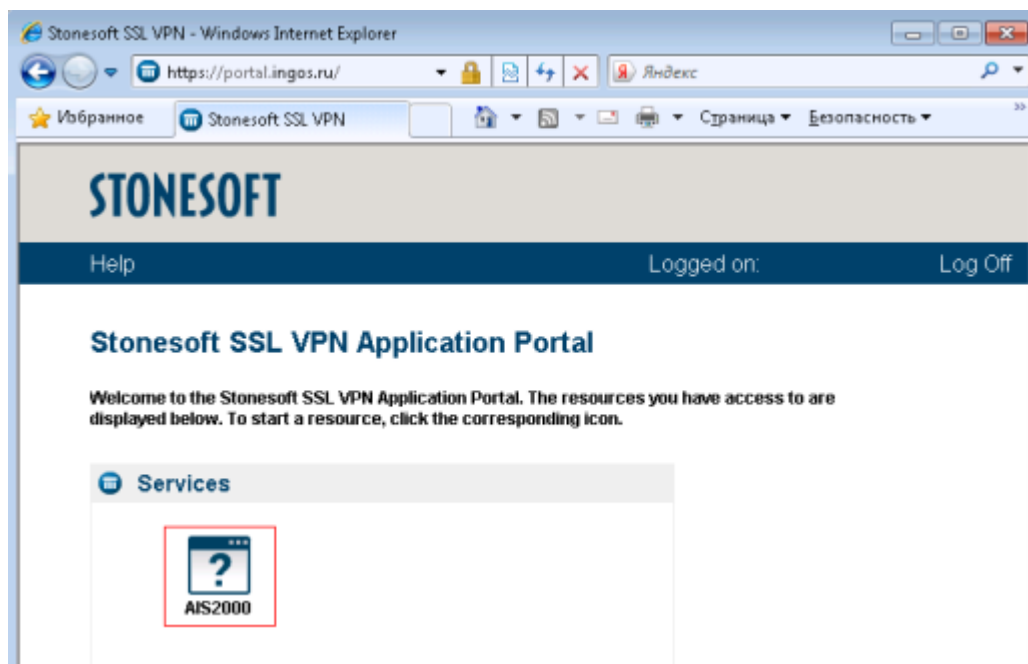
Stonesoft SSL VPN - Windows Internet Explorer

https://portal.ingos.ru/

Яндекс

Избранное

Stonesoft SSL VPN

Страница ▾ Безопасность ▾

STONESOFT

Help

Logged on:

Log Off

Stonesoft SSL VPN Application Portal

Welcome to the Stonesoft SSL VPN Application Portal. The resources you have access to are displayed below. To start a resource, click the corresponding icon.

Services

?

AIS2000